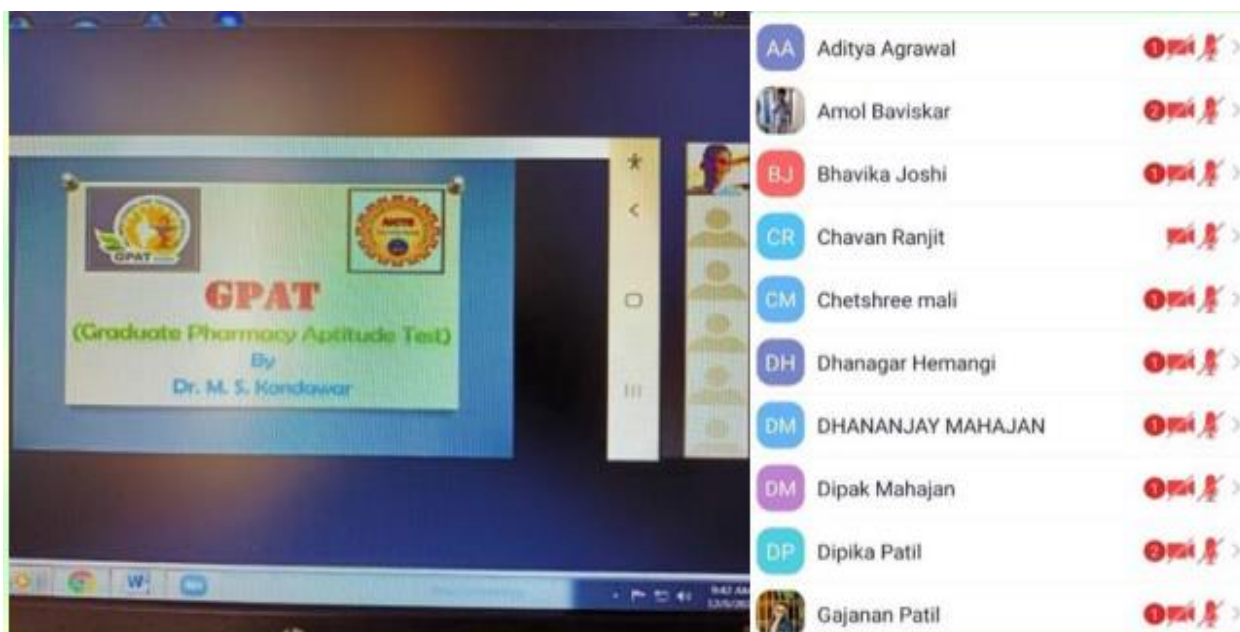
GPAT

GPAT
(Graduate Pharmacy Aptitude Test)
By
Dr. M. S. Kondawar

AA Aditya Agrawal 1
Amol Baviskar 2
BJ Bhavika Joshi 1
CR Chavan Ranjit
CM Chetshree mali 1
DH Dhanagar Hemangi 1
DM DHANANJAY MAHAJAN 1
DM Dipak Mahajan 1
DP Dipika Patil 2
Gajanan Patil 1